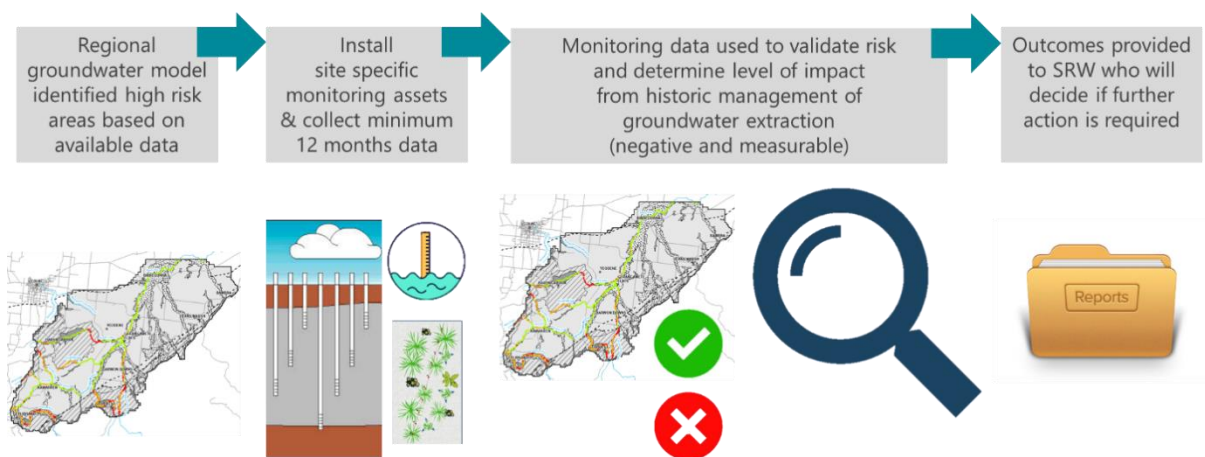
Regional groundwater model identified high risk areas based on available data

Install site specific monitoring assets & collect minimum 12 months data

Monitoring data used to validate risk and determine level of impact from historic management of groundwater extraction (negative and measurable)

Outcomes provided to SRW who will decide if further action is required

Reports